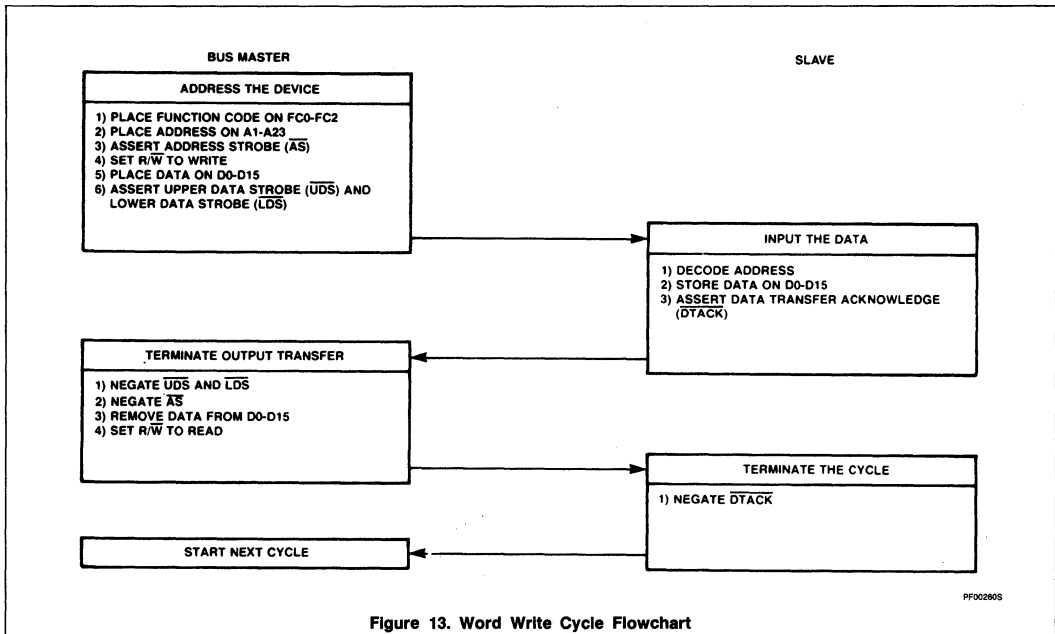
BUS MASTER

SLAVE

ADDRESS THE DEVICE

1) PLACE FUNCTION CODE ON FC0-FC2
2) PLACE ADDRESS ON A1-A23
3) ASSERT ADDRESS STROBE ($\overline{AS}$)
4) SET R/$\overline{W}$ TO WRITE
5) PLACE DATA ON D0-D15
6) ASSERT UPPER DATA STROBE ($\overline{UDS}$) AND LOWER DATA STROBE ($\overline{LDS}$)

INPUT THE DATA

1) DECODE ADDRESS
2) STORE DATA ON D0-D15
3) ASSERT DATA TRANSFER ACKNOWLEDGE ($\overline{DTACK}$)

TERMINATE OUTPUT TRANSFER

1) NEGATE $\overline{UDS}$ AND $\overline{LDS}$
2) NEGATE $\overline{AS}$
3) REMOVE DATA FROM D0-D15
4) SET R/$\overline{W}$ TO READ

TERMINATE THE CYCLE

1) NEGATE $\overline{DTACK}$

START NEXT CYCLE

PF00280S

Figure 13. Word Write Cycle Flowchart